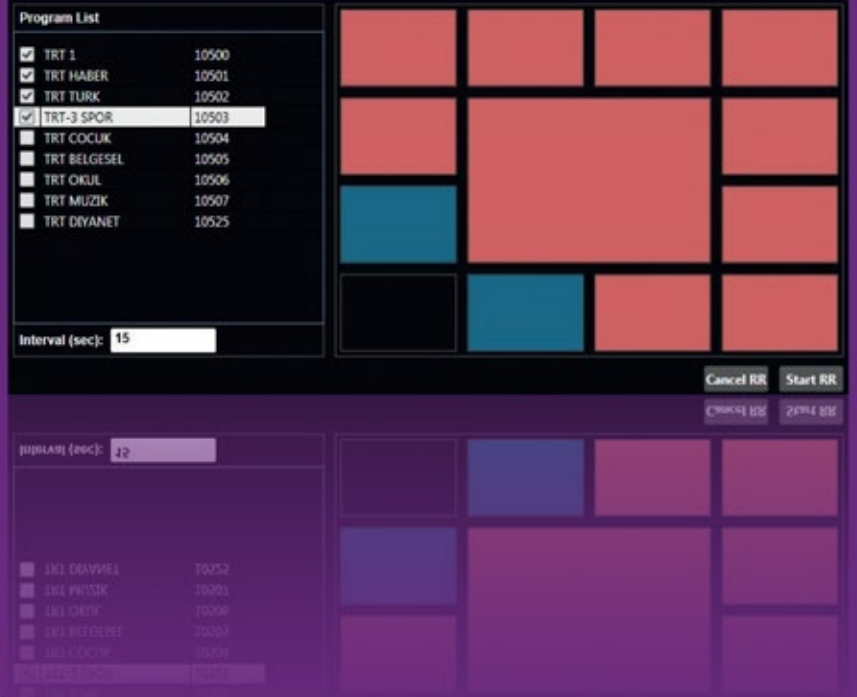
Program List

| | | |
|---|---|---|
| ☑ | TRT 1 | 10500 |
| ☑ | TRT HABER | 10501 |
| ☑ | TRT TURK | 10502 |
| ☑ | TRT-3 SPOR | 10503 |
| ☐ | TRT COCUK | 10504 |
| ☐ | TRT BELGESEL | 10505 |
| ☐ | TRT OKUL | 10506 |
| ☐ | TRT MUZIK | 10507 |
| ☐ | TRT DIYANET | 10525 |

Interval (sec): 15

Cancel RR

Start RR